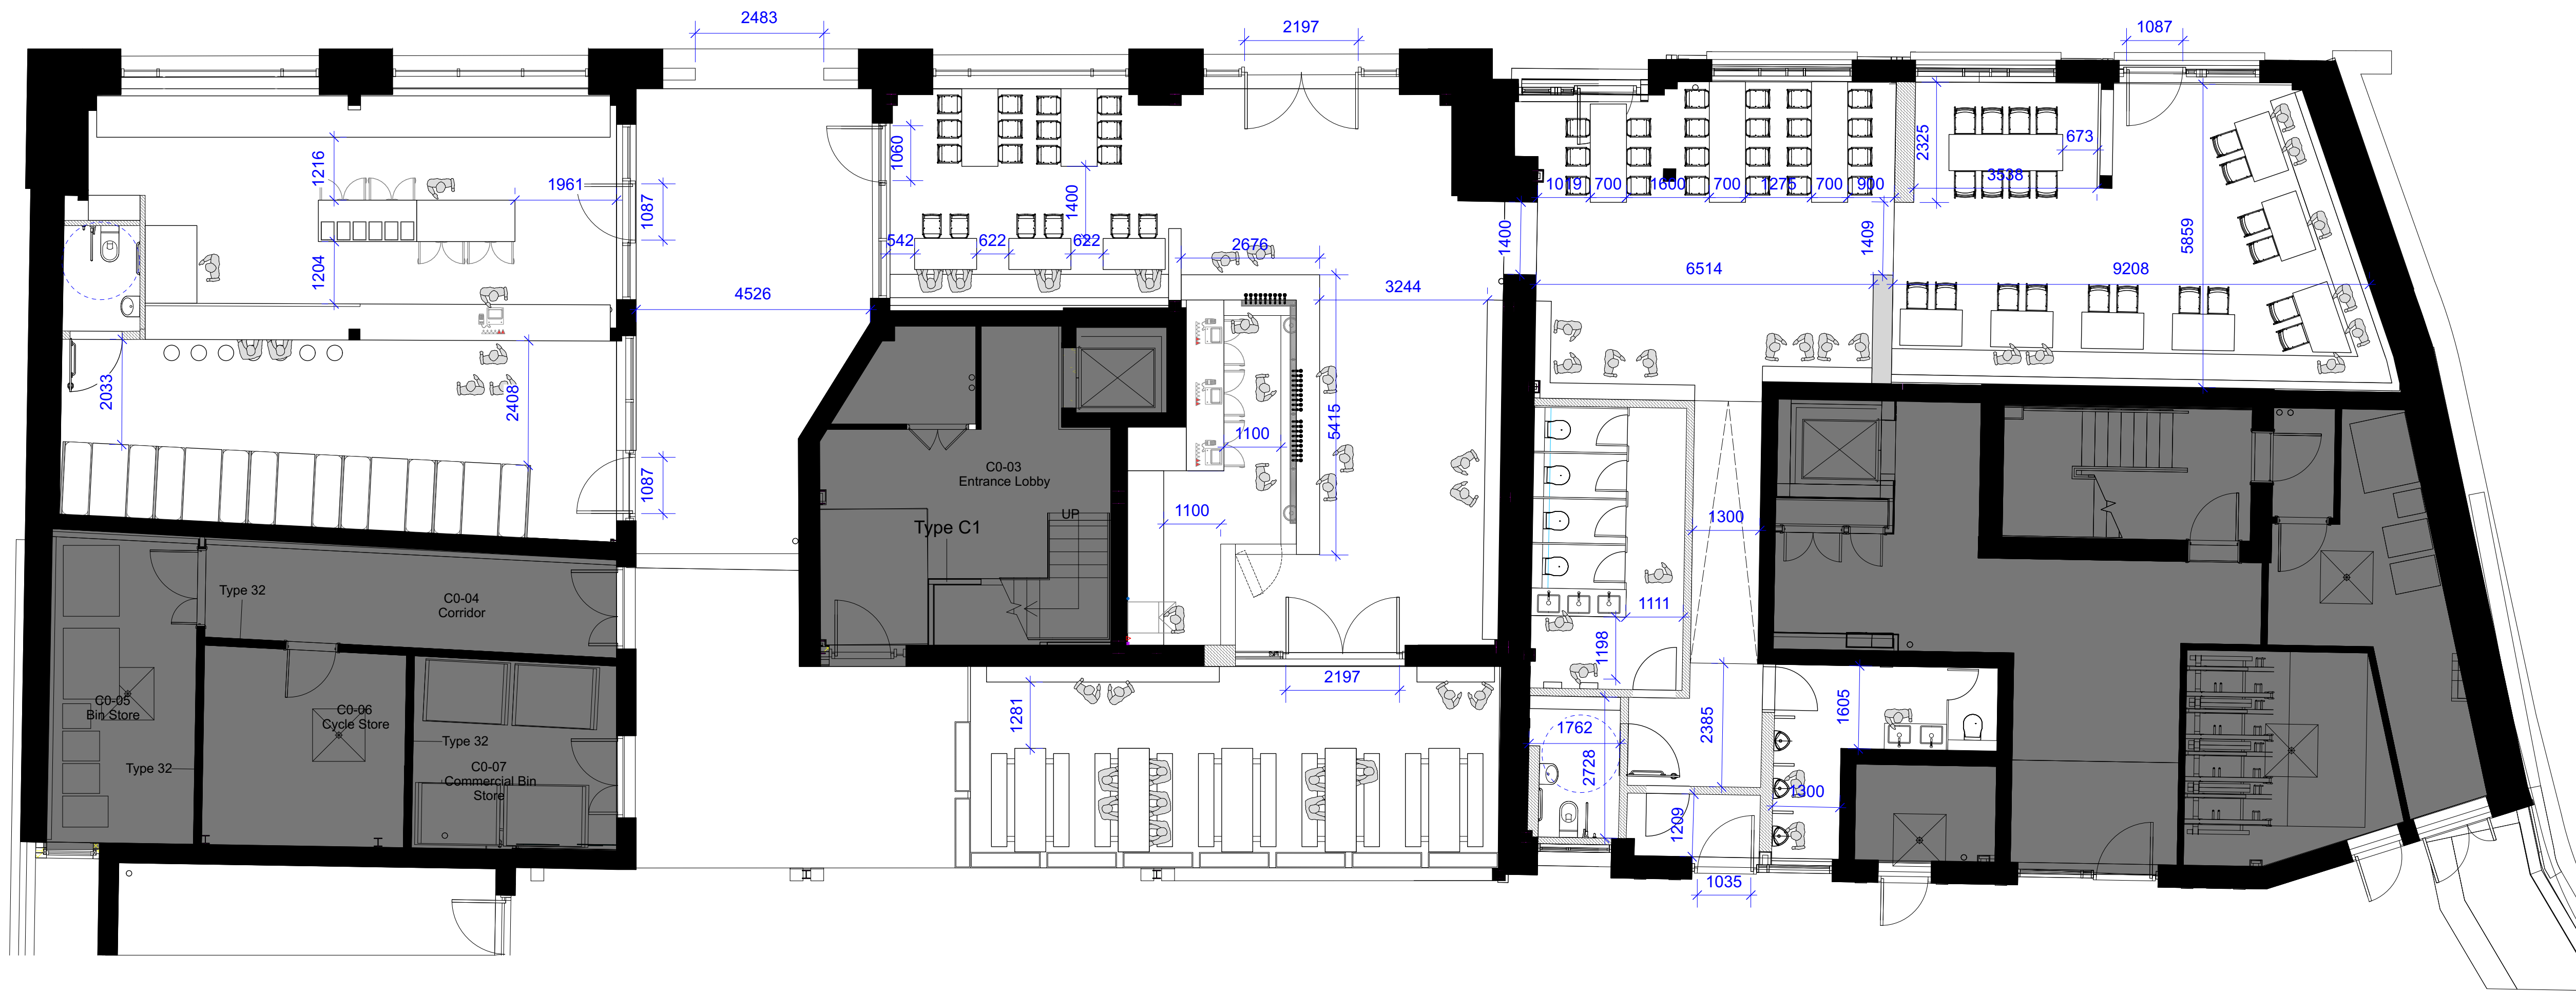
2483
2197
1087
1216
1961
1087
1060
1400
1019 700 1600 700 1275 700 900
2325
673
3538
542 622 622
2676
1400
1409
6514
5859
9208
1204
4526
3244
2033
2408
1100
5415
1087
C0-03
Entrance Lobby
Type C1
UP
1100
1300
Type 32
C0-04
Corridor
1111
1198
2197
C0-05
Bin Store
C0-06
Cycle Store
Type 32
1281
1762
2385
1605
Type 32
C0-07
Commercial Bin
Store
2728
1300
1209
1035